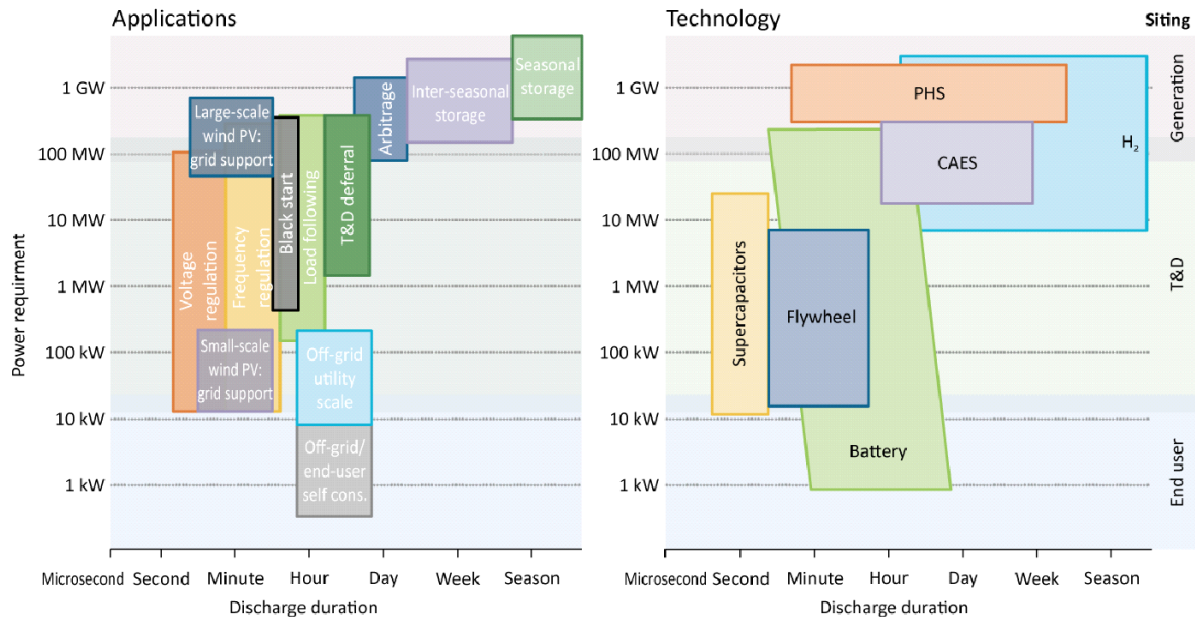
Applications

Power requirment

1 GW
100 MW
10 MW
1 MW
100 kW
10 kW
1 kW

Large-scale wind PV: grid support
Voltage regulation
Frequency regulation
Black start
Load following
T&D deferral
Arbitrage
Inter-seasonal storage
Seasonal storage
Small-scale wind PV: grid support
Off-grid utility scale
Off-grid/ end-user self cons.

Microsecond Second Minute Hour Day Week Season

Discharge duration

Technology

Siting

1 GW
100 MW
10 MW
1 MW
100 kW
10 kW
1 kW

PHS
$H_2$
CAES
Supercapacitors
Flywheel
Battery

Generation
T&D
End user

Microsecond Second Minute Hour Day Week Season

Discharge duration